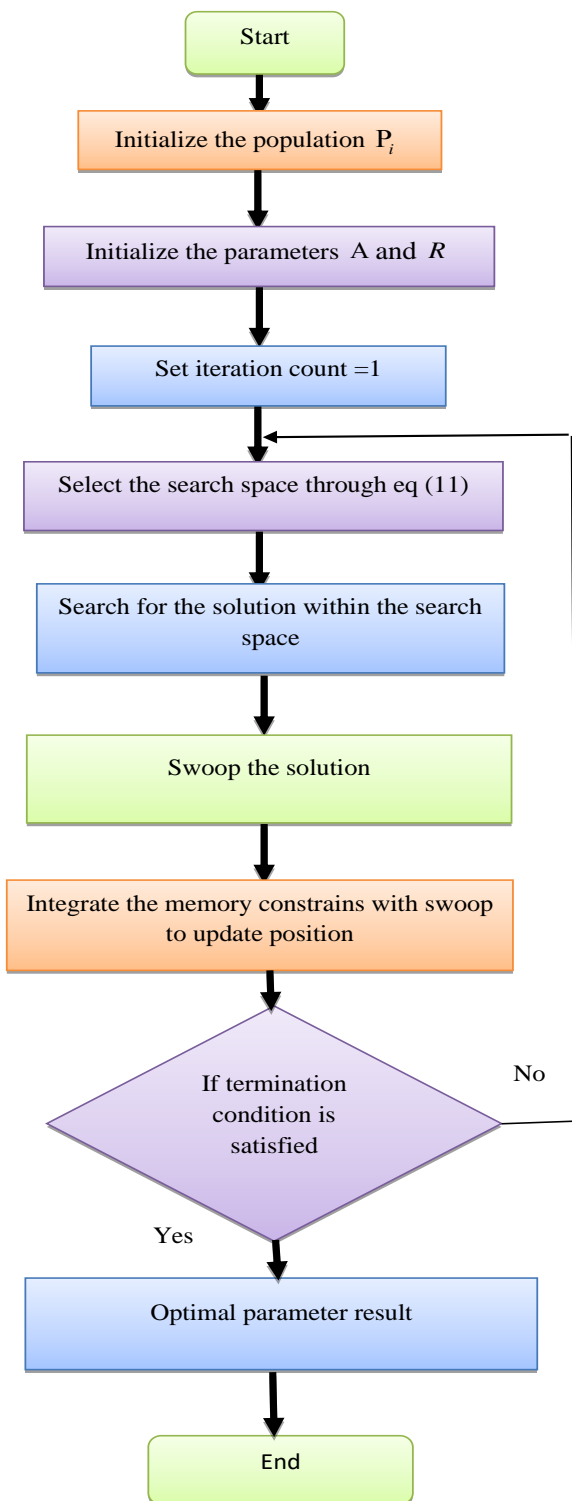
Start

Initialize the population $P_i$

Initialize the parameters A and $R$

Set iteration count =1

Select the search space through eq (11)

Search for the solution within the search space

Swoop the solution

Integrate the memory constrains with swoop to update position

If termination condition is satisfied

No

Yes

Optimal parameter result

End